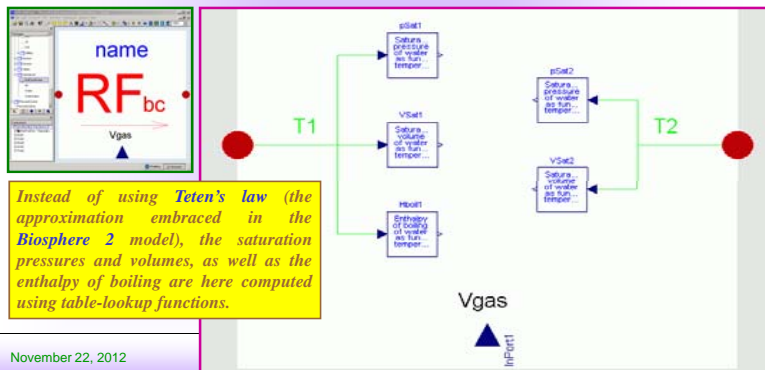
name

RF$_{bc}$

Vgas

Instead of using Teten's law (the approximation embraced in the Biosphere 2 model), the saturation pressures and volumes, as well as the enthalpy of boiling are here computed using table-lookup functions.

November 22, 2012

pSat1
Satura... pressure of water as fun... temper...

VSat1
Satura... volume of water as fun... temper...

Hboil1
Enthalpy of boiling of water as fun... temper...

pSat2
Satura... pressure of water as fun... temper...

VSat2
Satura... volume of water as fun... temper...

T1

T2

Vgas

InPort1